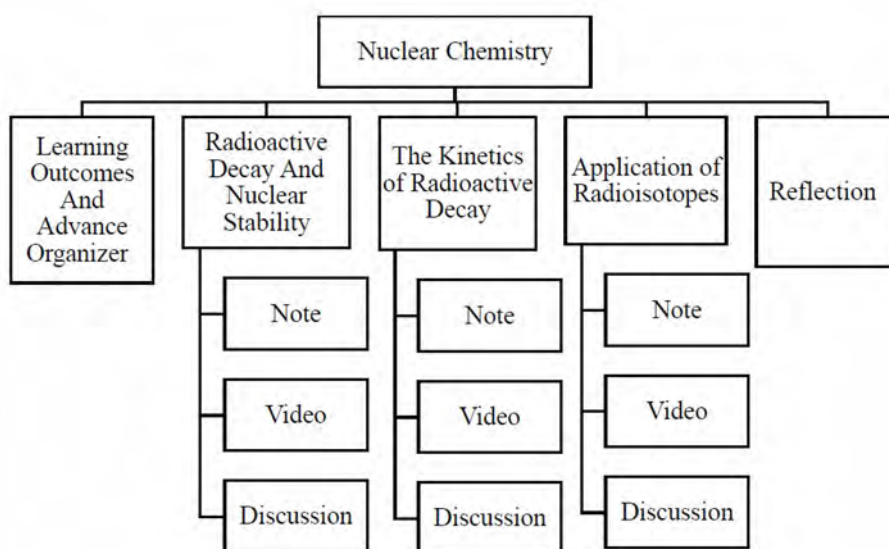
Nuclear Chemistry

Learning Outcomes And Advance Organizer

Radioactive Decay And Nuclear Stability

Note

Video

Discussion

The Kinetics of Radioactive Decay

Note

Video

Discussion

Application of Radioisotopes

Note

Video

Discussion

Reflection